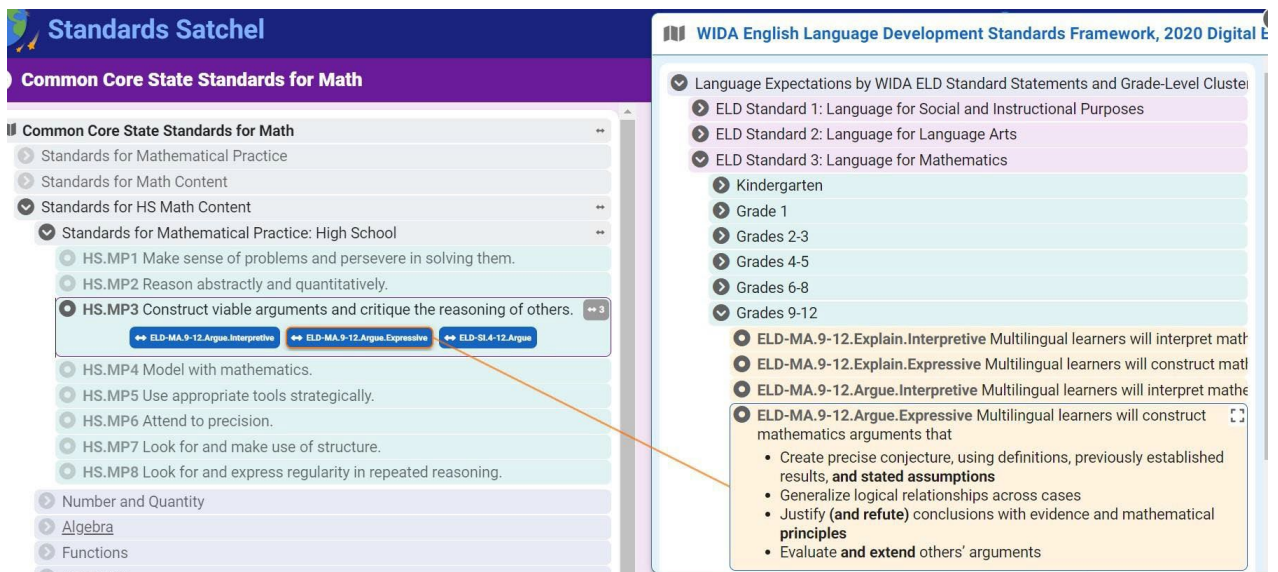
Standards Satchel

Common Core State Standards for Math

Common Core State Standards for Math
Standards for Mathematical Practice
Standards for Math Content
Standards for HS Math Content
Standards for Mathematical Practice: High School
HS.MP1 Make sense of problems and persevere in solving them.
HS.MP2 Reason abstractly and quantitatively.
HS.MP3 Construct viable arguments and critique the reasoning of others. 3
ELD-MA.9-12.Argue.Interpretive ELD-MA.9-12.Argue.Expressive ELD-SI.4-12.Argue
HS.MP4 Model with mathematics.
HS.MP5 Use appropriate tools strategically.
HS.MP6 Attend to precision.
HS.MP7 Look for and make use of structure.
HS.MP8 Look for and express regularity in repeated reasoning.
Number and Quantity
Algebra
Functions

WIDA English Language Development Standards Framework, 2020 Digital E

Language Expectations by WIDA ELD Standard Statements and Grade-Level Cluste
ELD Standard 1: Language for Social and Instructional Purposes
ELD Standard 2: Language for Language Arts
ELD Standard 3: Language for Mathematics
Kindergarten
Grade 1
Grades 2-3
Grades 4-5
Grades 6-8
Grades 9-12
ELD-MA.9-12.Explain.Interpretive Multilingual learners will interpret math
ELD-MA.9-12.Explain.Expressive Multilingual learners will construct math
ELD-MA.9-12.Argue.Interpretive Multilingual learners will interpret mathe
ELD-MA.9-12.Argue.Expressive Multilingual learners will construct mathematics arguments that
• Create precise conjecture, using definitions, previously established results, and stated assumptions
• Generalize logical relationships across cases
• Justify (and refute) conclusions with evidence and mathematical principles
• Evaluate and extend others' arguments